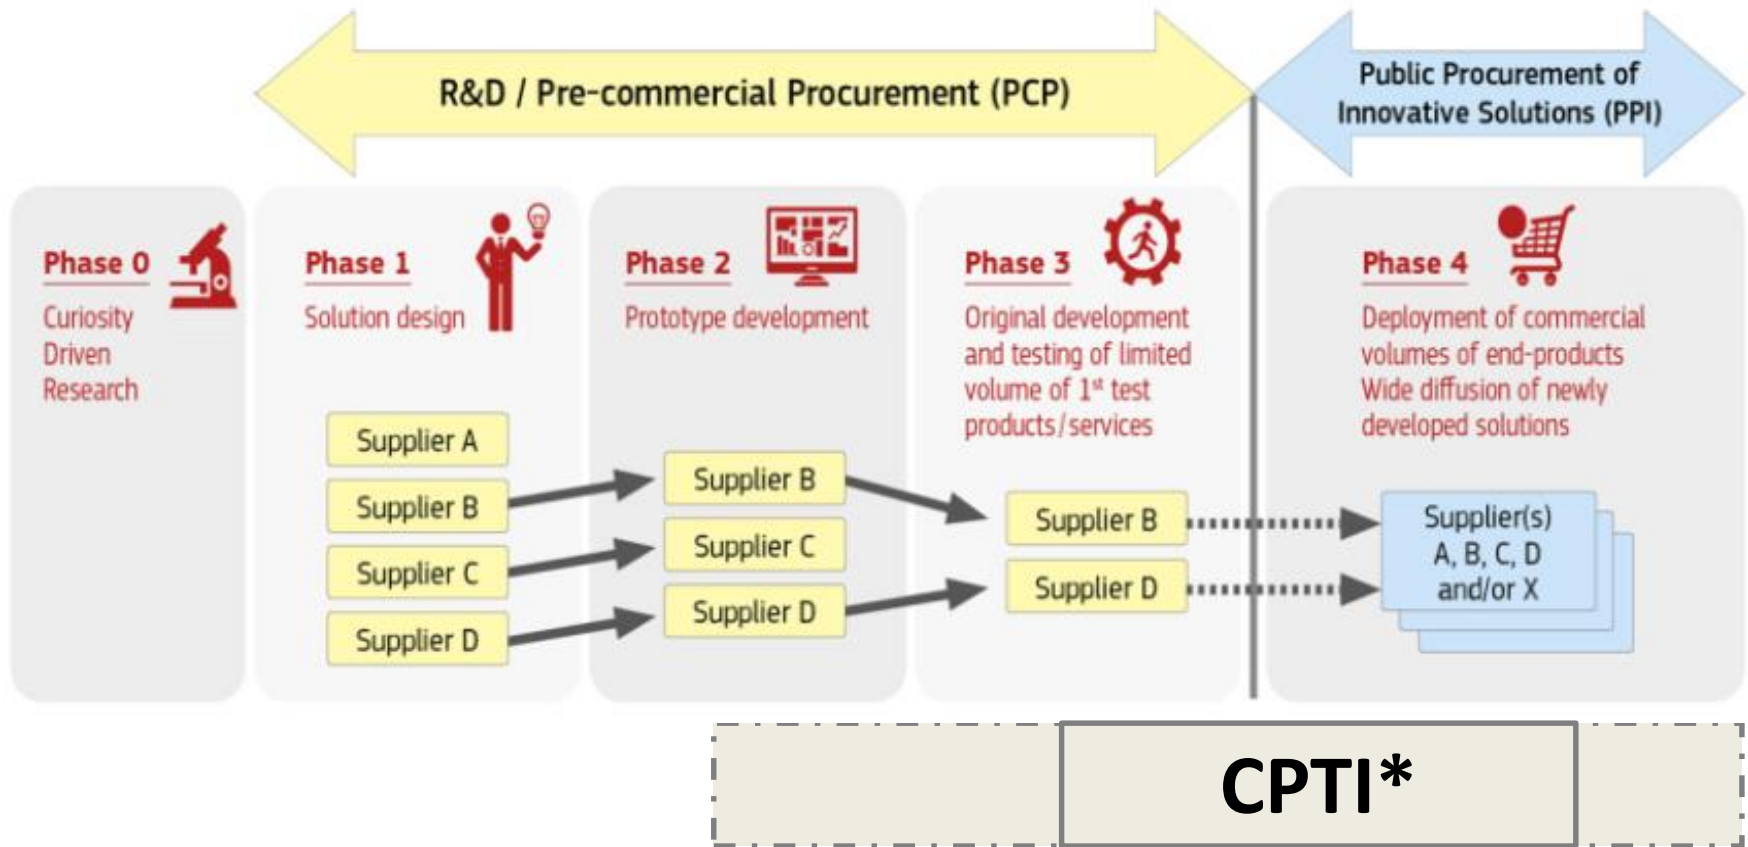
R&D / Pre-commercial Procurement (PCP)

Public Procurement of Innovative Solutions (PPI)

Phase 0
Curiosity Driven Research

Phase 1
Solution design

Supplier A
Supplier B
Supplier C
Supplier D

Phase 2
Prototype development

Supplier B
Supplier C
Supplier D

Phase 3
Original development and testing of limited volume of $1^{st}$ test products/services

Supplier B
Supplier D

Phase 4
Deployment of commercial volumes of end-products
Wide diffusion of newly developed solutions

Supplier(s) A, B, C, D and/or X

CPTI*